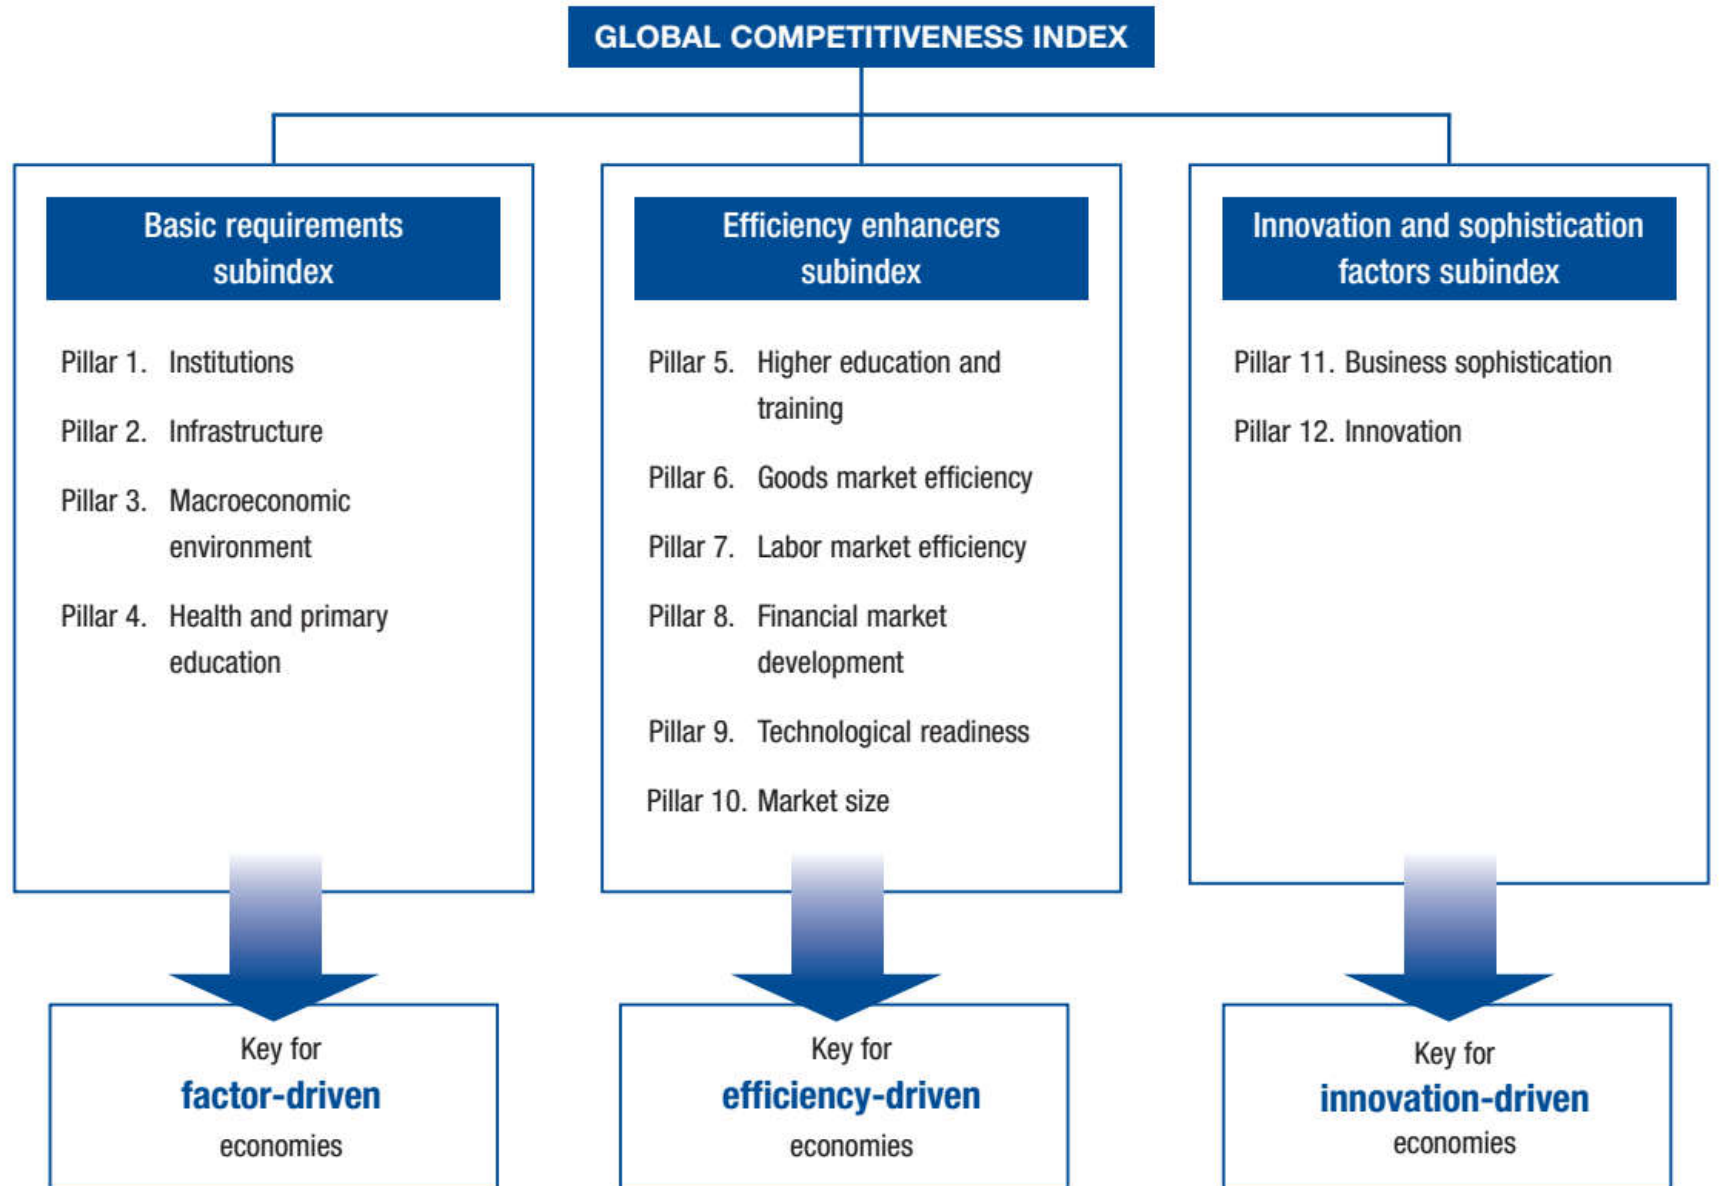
GLOBAL COMPETITIVENESS INDEX

Basic requirements subindex

Pillar 1. Institutions

Pillar 2. Infrastructure

Pillar 3. Macroeconomic environment

Pillar 4. Health and primary education

Efficiency enhancers subindex

Pillar 5. Higher education and training

Pillar 6. Goods market efficiency

Pillar 7. Labor market efficiency

Pillar 8. Financial market development

Pillar 9. Technological readiness

Pillar 10. Market size

Innovation and sophistication factors subindex

Pillar 11. Business sophistication

Pillar 12. Innovation

Key for factor-driven economies

Key for efficiency-driven economies

Key for innovation-driven economies